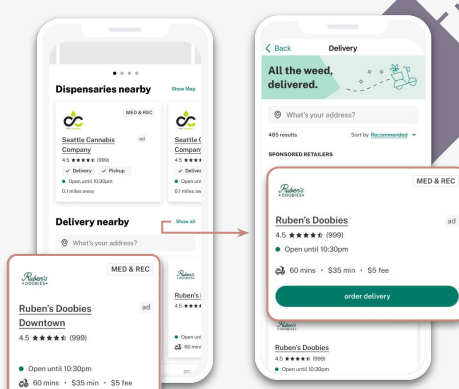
Dispensaries nearby
Show Map

MED & REC
Seattle Cannabis Company
ad
4.5 ★★★★ (999)
✓ Delivery ✓ Pickup
Open until 10:30pm
0.1 miles away

Seattle C Company
4.5 ★★★★
✓ Deliver
Open until
0.1 miles aw

Delivery nearby
Show all
What's your address?

Ruben's DOOBIES
MED & REC
Ruben's Doobies Downtown
ad
4.5 ★★★★ (999)
Open until 10:30pm
60 mins · $35 min · $5 fee

Ruben's DOOBIES
Ruben's
4.5 ★★★

< Back
Delivery
All the weed, delivered.
What's your address?
485 results
Sort by Recommended
SPONSORED RETAILERS

Ruben's DOOBIES
MED & REC
Ruben's Doobies
ad
4.5 ★★★★ (999)
Open until 10:30pm
60 mins · $35 min · $5 fee
order delivery

Ruben's DOOBIES
Ruben's Doobies
4.5 ★★★★ (999)
Open until 10:30pm